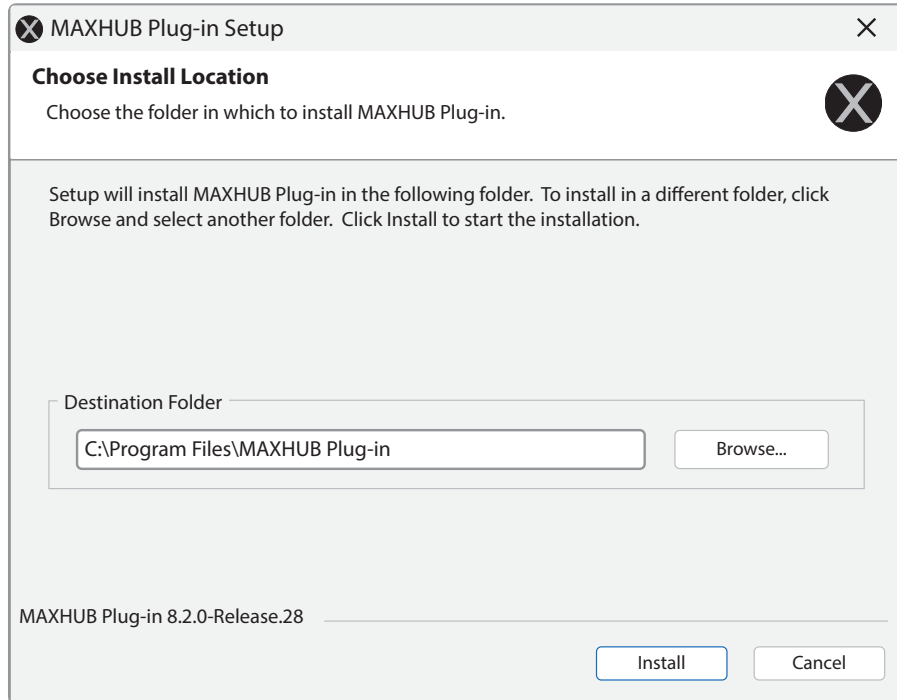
MAXHUB Plug-in Setup

×

Choose Install Location

Choose the folder in which to install MAXHUB Plug-in.

Setup will install MAXHUB Plug-in in the following folder. To install in a different folder, click Browse and select another folder. Click Install to start the installation.

Destination Folder

C:\Program Files\MAXHUB Plug-in

Browse...

MAXHUB Plug-in 8.2.0-Release.28

Install

Cancel